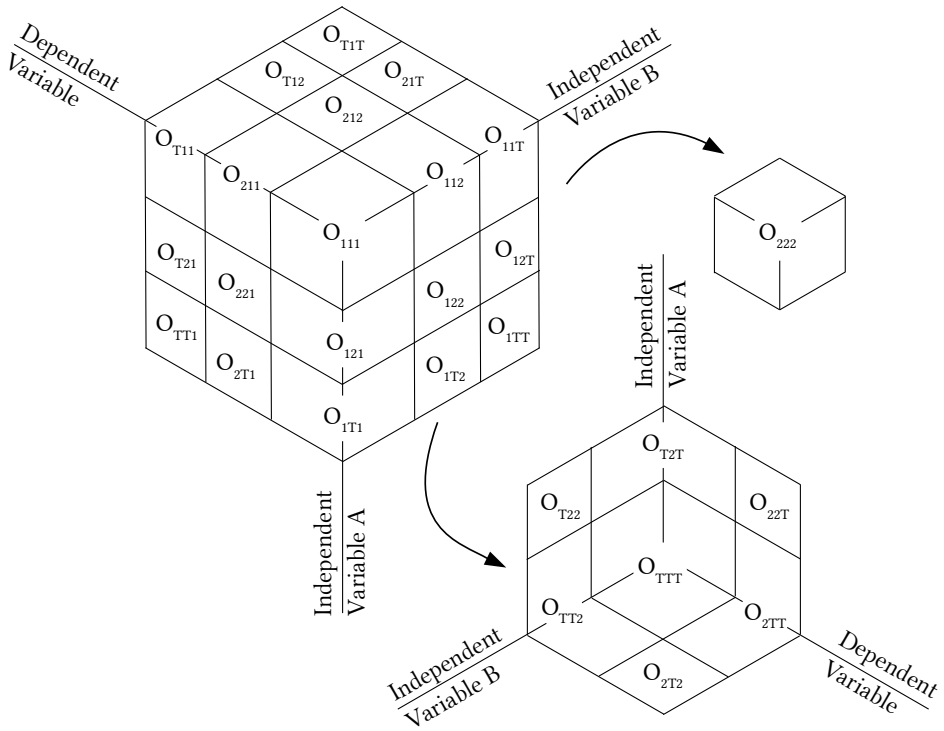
Dependent
Variable

Independent
Variable B

$O_{T1T}$
$O_{T12}$
$O_{21T}$
$O_{212}$
$O_{T11}$
$O_{11T}$
$O_{211}$
$O_{112}$
$O_{111}$
$O_{T21}$
$O_{12T}$
$O_{221}$
$O_{122}$
$O_{TT1}$
$O_{1TT}$
$O_{121}$
$O_{2T1}$
$O_{1T2}$
$O_{1T1}$

$O_{222}$

Independent
Variable A

Independent
Variable A

$O_{T2T}$
$O_{T22}$
$O_{22T}$
$O_{TTT}$
$O_{TT2}$
$O_{2TT}$
$O_{2T2}$

Independent
Variable B

Dependent
Variable